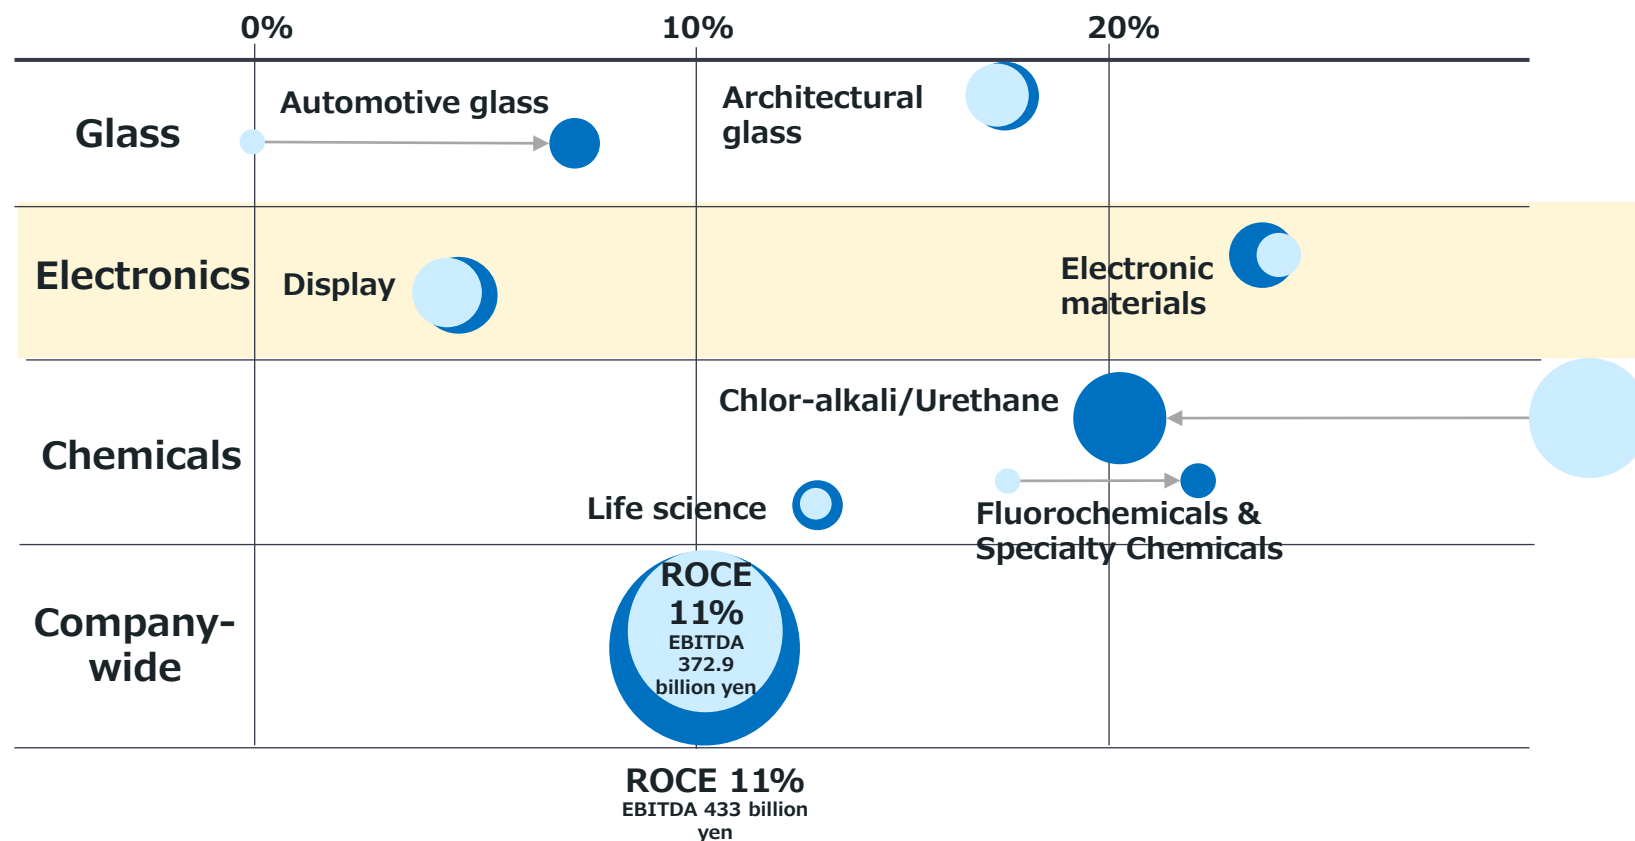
0%

10%

20%

Glass

Automotive glass

Architectural glass

Electronics

Display

Electronic materials

Chemicals

Chlor-alkali/Urethane

Life science

Fluorochemicals & Specialty Chemicals

Company-wide

ROCE 11%
EBITDA 372.9 billion yen

ROCE 11%
EBITDA 433 billion yen